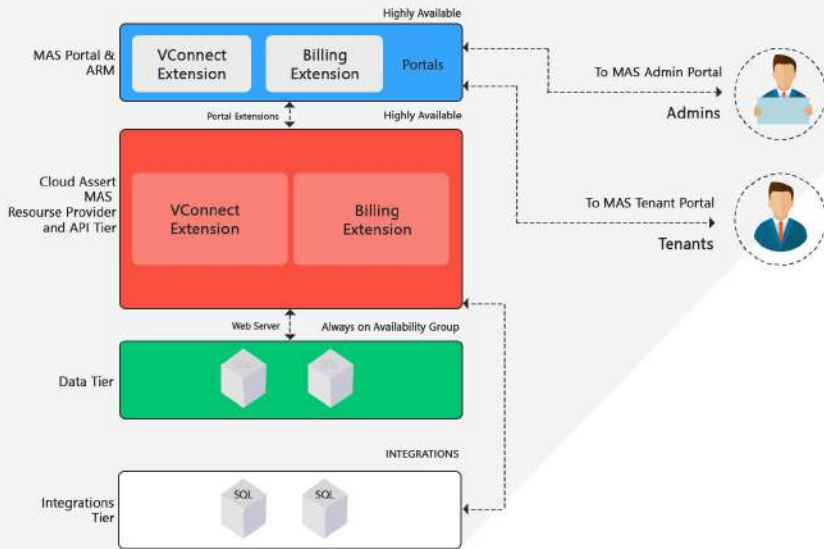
Highly Available

MAS Portal & ARM

VConnect Extension

Billing Extension

Portals

To MAS Admin Portal

Admins

Portal Extensions

Highly Available

Cloud Assert MAS Resourse Provider and API Tier

VConnect Extension

Billing Extension

To MAS Tenant Portal

Tenants

Web Server

Always on Availability Group

Data Tier

INTEGRATIONS

Integrations Tier

SQL

SQL